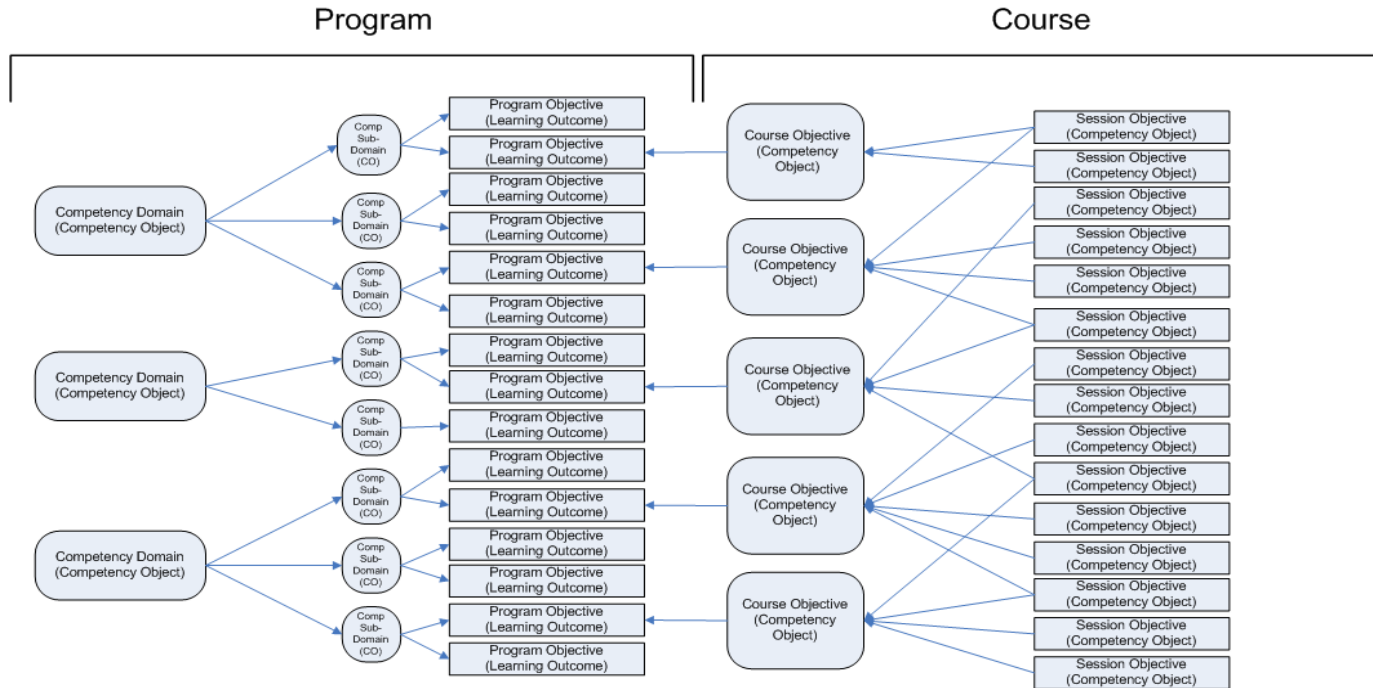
Program

Course

Competency Domain (Competency Object)

Competency Domain (Competency Object)

Competency Domain (Competency Object)

Comp Sub-Domain (CO)

Comp Sub-Domain (CO)

Comp Sub-Domain (CO)

Comp Sub-Domain (CO)

Comp Sub-Domain (CO)

Comp Sub-Domain (CO)

Comp Sub-Domain (CO)

Comp Sub-Domain (CO)

Program Objective (Learning Outcome)

Program Objective (Learning Outcome)

Program Objective (Learning Outcome)

Program Objective (Learning Outcome)

Program Objective (Learning Outcome)

Program Objective (Learning Outcome)

Program Objective (Learning Outcome)

Program Objective (Learning Outcome)

Program Objective (Learning Outcome)

Program Objective (Learning Outcome)

Program Objective (Learning Outcome)

Program Objective (Learning Outcome)

Program Objective (Learning Outcome)

Program Objective (Learning Outcome)

Program Objective (Learning Outcome)

Course Objective (Competency Object)

Course Objective (Competency Object)

Course Objective (Competency Object)

Course Objective (Competency Object)

Course Objective (Competency Object)

Session Objective (Competency Object)

Session Objective (Competency Object)

Session Objective (Competency Object)

Session Objective (Competency Object)

Session Objective (Competency Object)

Session Objective (Competency Object)

Session Objective (Competency Object)

Session Objective (Competency Object)

Session Objective (Competency Object)

Session Objective (Competency Object)

Session Objective (Competency Object)

Session Objective (Competency Object)

Session Objective (Competency Object)

Session Objective (Competency Object)

Session Objective (Competency Object)